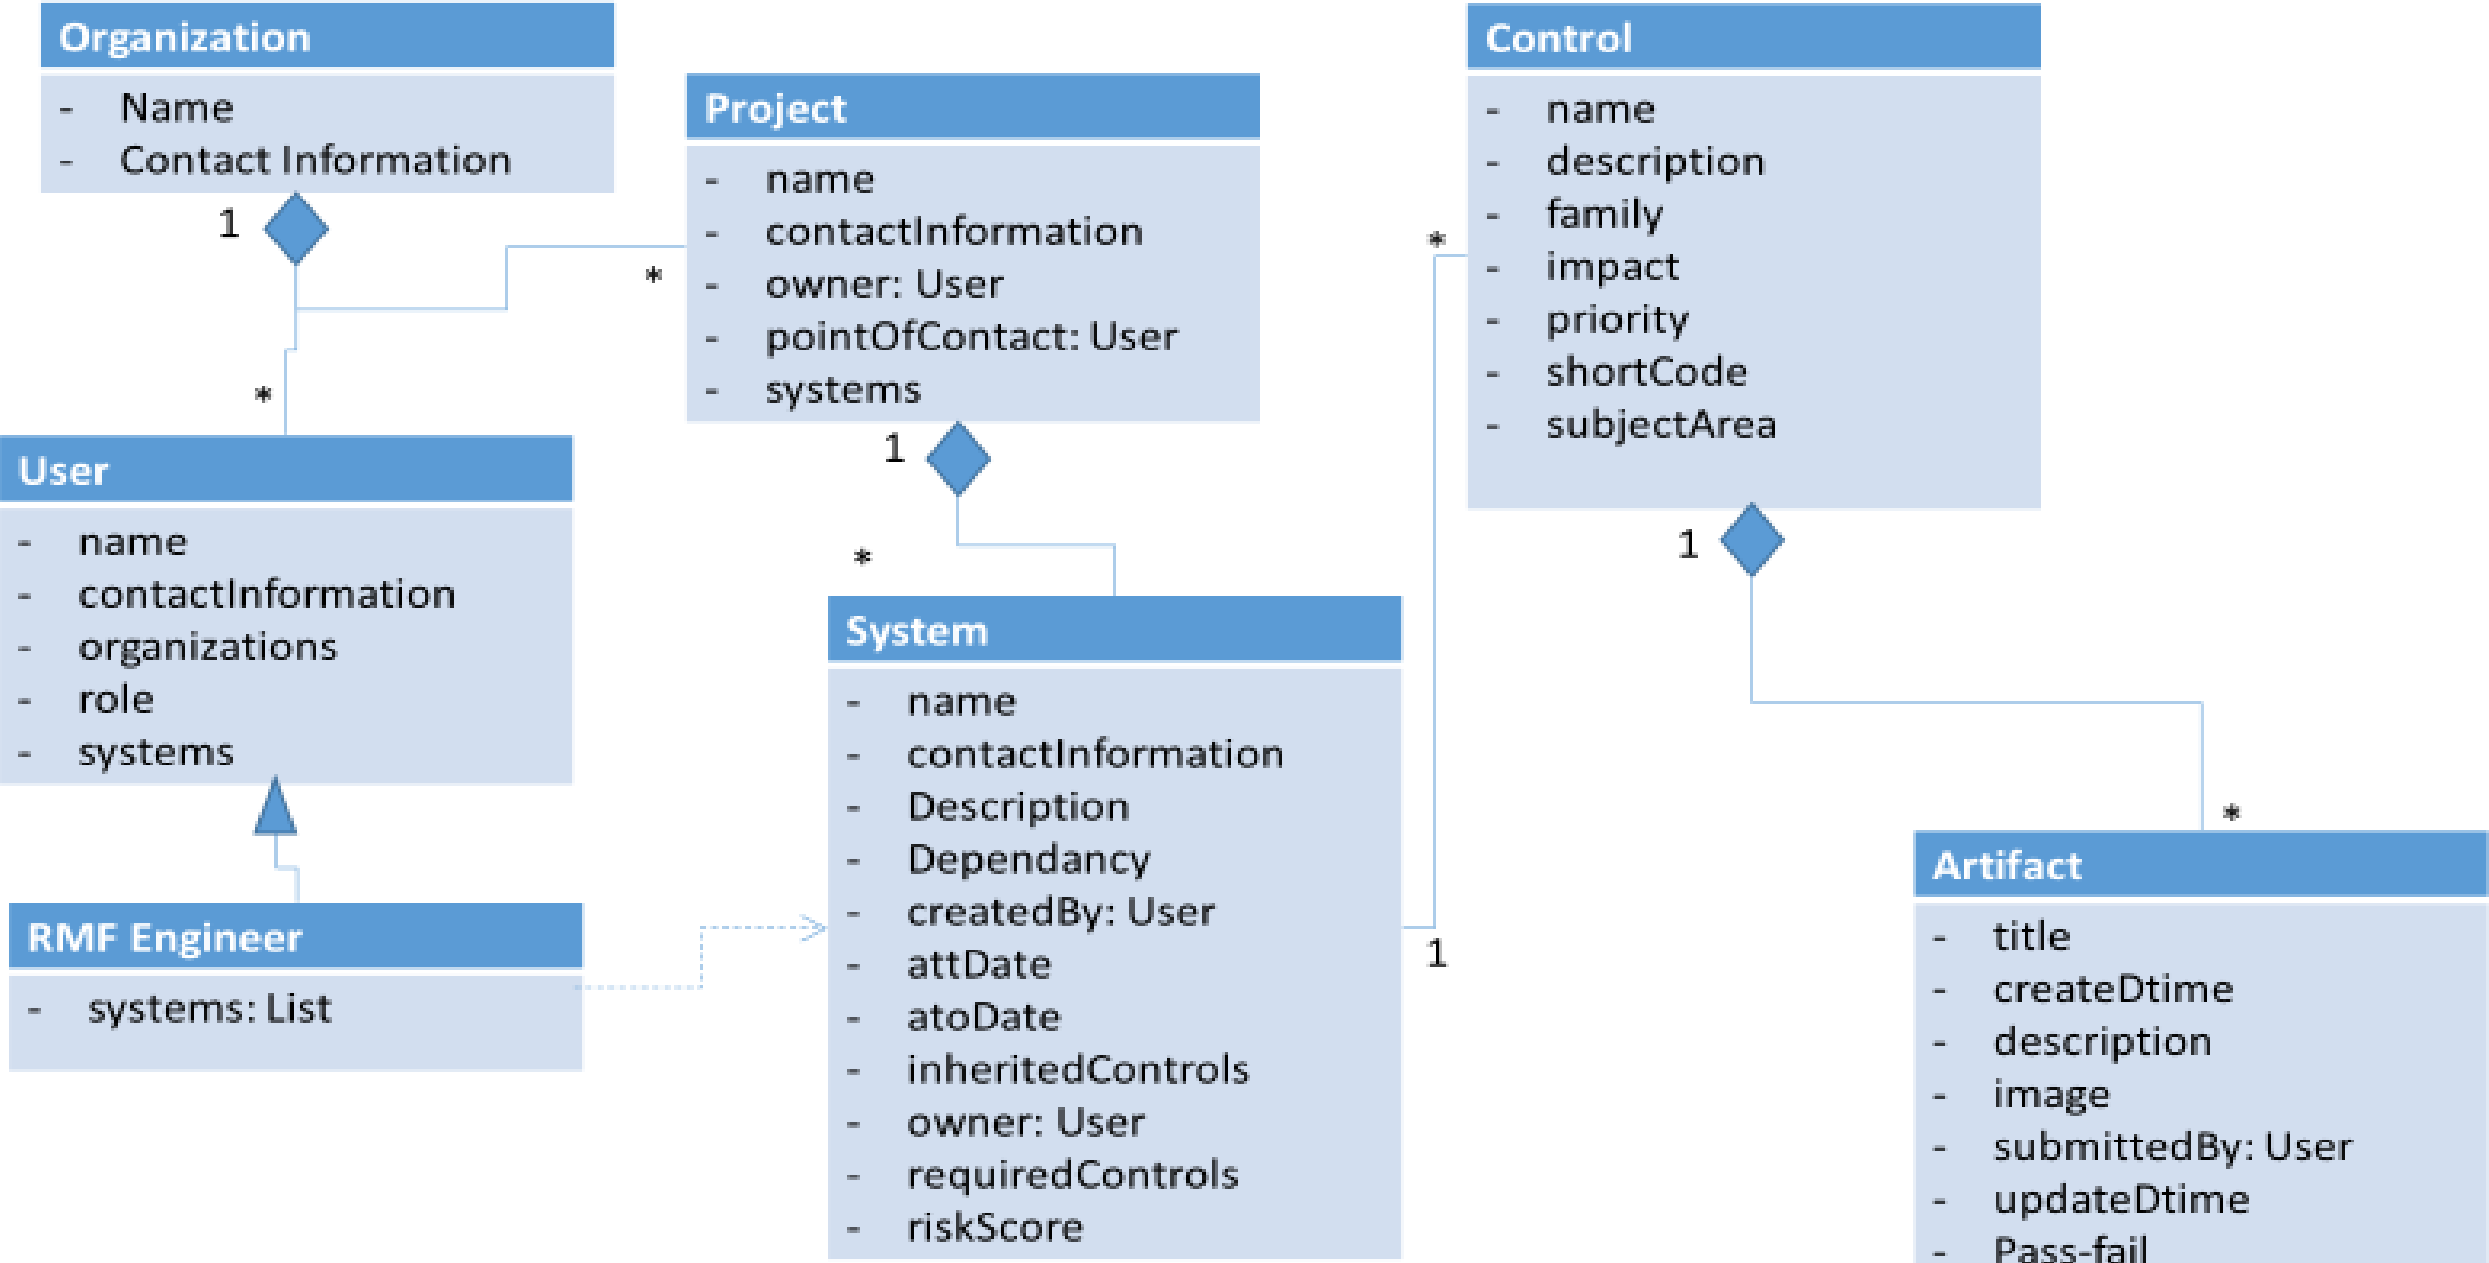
Organization
- Name
- Contact Information

1

*

*

Project
- name
- contactInformation
- owner: User
- pointOfContact: User
- systems

1

*

Control
- name
- description
- family
- impact
- priority
- shortCode
- subjectArea

*

1

User
- name
- contactInformation
- organizations
- role
- systems

System
- name
- contactInformation
- Description
- Dependancy
- createdBy: User
- attDate
- atoDate
- inheritedControls
- owner: User
- requiredControls
- riskScore

1

*

RMF Engineer
- systems: List

Artifact
- title
- createDtime
- description
- image
- submittedBy: User
- updateDtime
- Pass-fail